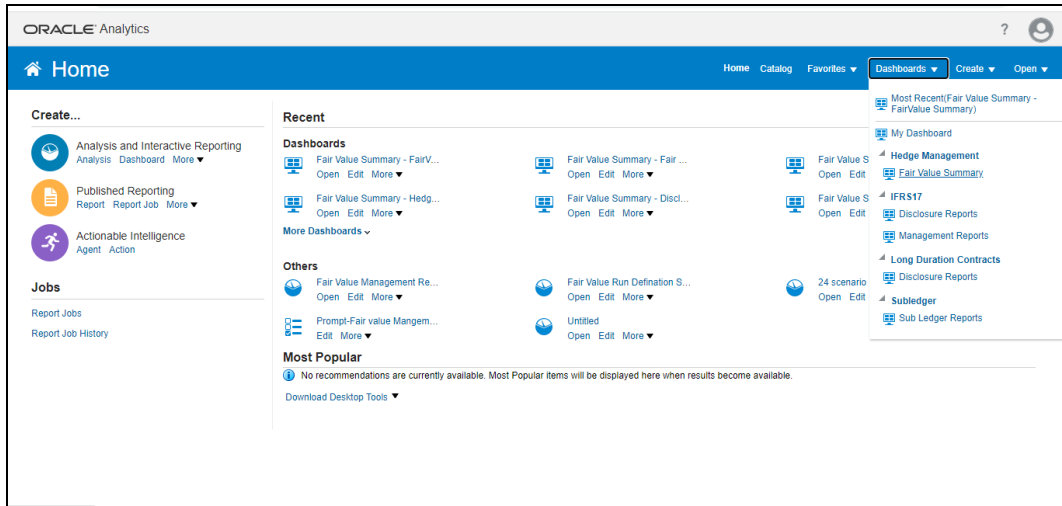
ORACLE Analytics

?

Home

Home Catalog Favorites ▼ Dashboards ▼ Create ▼ Open ▼

Create...

Analysis and Interactive Reporting
Analysis Dashboard More ▼

Published Reporting
Report Report Job More ▼

Actionable Intelligence
Agent Action

Jobs

Report Jobs

Report Job History

Recent

Dashboards

Fair Value Summary - FairV...
Open Edit More ▼

Fair Value Summary - Fair ...
Open Edit More ▼

Fair Value S
Open Edit

Fair Value Summary - Hedg...
Open Edit More ▼

Fair Value Summary - Discl...
Open Edit More ▼

Fair Value S
Open Edit

More Dashboards ⌄

Others

Fair Value Management Re...
Open Edit More ▼

Fair Value Run Defination S...
Open Edit More ▼

24 scenario
Open Edit

Prompt-Fair value Mangem...
Edit More ▼

Untitled
Open Edit More ▼

Most Popular

No recommendations are currently available. Most Popular items will be displayed here when results become available.

Download Desktop Tools ▼

Most Recent(Fair Value Summary - FairValue Summary)

My Dashboard

Hedge Management

Fair Value Summary

IFRS17

Disclosure Reports

Management Reports

Long Duration Contracts

Disclosure Reports

Subledger

Sub Ledger Reports